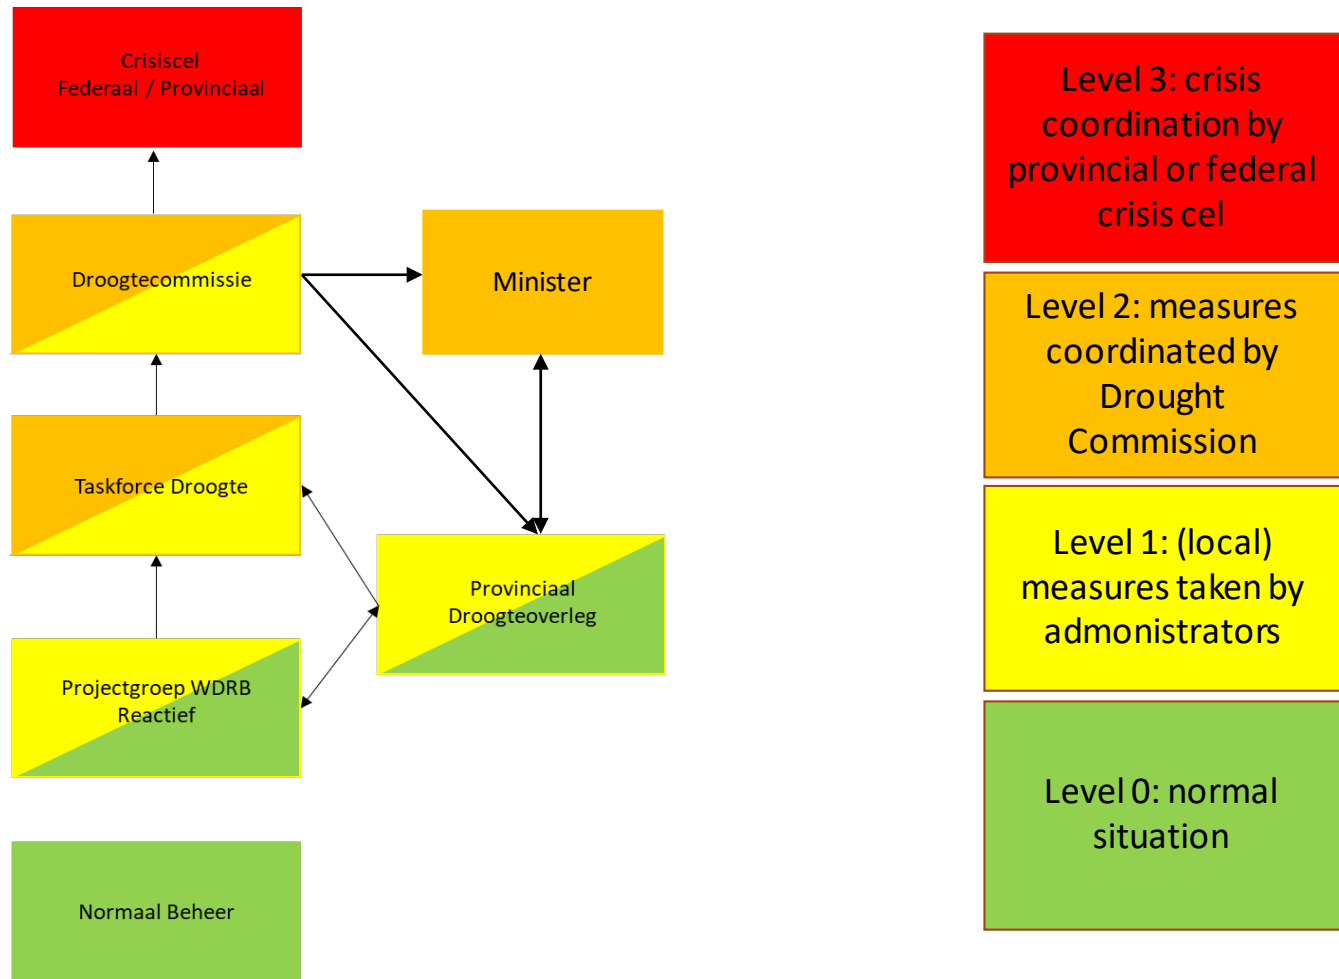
Crisiscel
Federaal / Provinciaal

Droogtecommissie

Minister

Taskforce Droogte

Provinciaal
Droogteoverleg

Projectgroep WDRB
Reactief

Normaal Beheer

Level 3: crisis coordination by provincial or federal crisis cel

Level 2: measures coordinated by Drought Commission

Level 1: (local) measures taken by admonistrators

Level 0: normal situation